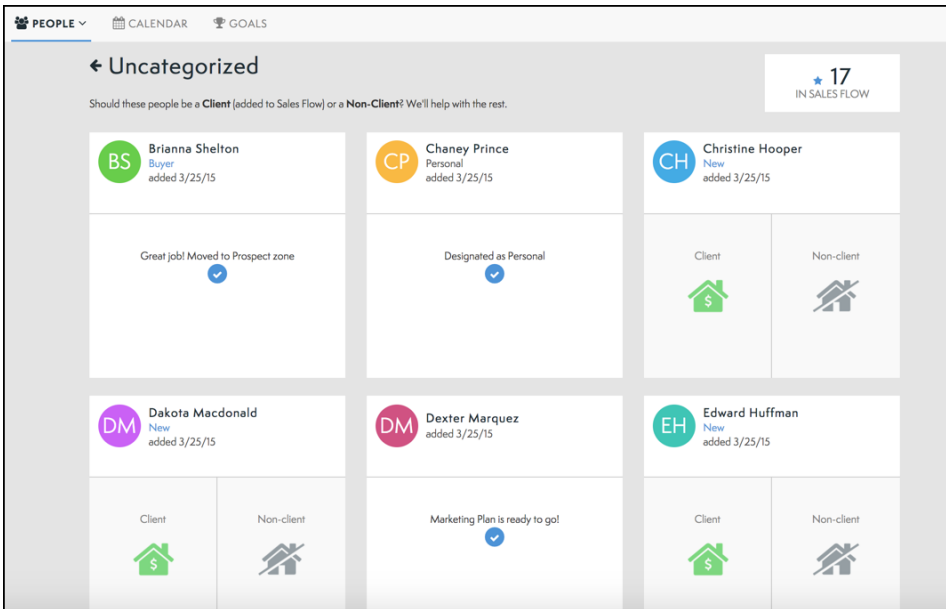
PEOPLE CALENDAR GOALS

← Uncategorized

Should these people be a **Client** (added to Sales Flow) or a **Non-Client**? We'll help with the rest.

17
IN SALES FLOW

BS Brianna Shelton
Buyer
added 3/25/15

Great job! Moved to Prospect zone

CP Chaney Prince
Personal
added 3/25/15

Designated as Personal

CH Christine Hooper
New
added 3/25/15

Client

Non-client

DM Dakota Macdonald
New
added 3/25/15

Client

Non-client

DM Dexter Marquez
added 3/25/15

Marketing Plan is ready to go!

EH Edward Huffman
New
added 3/25/15

Client

Non-client